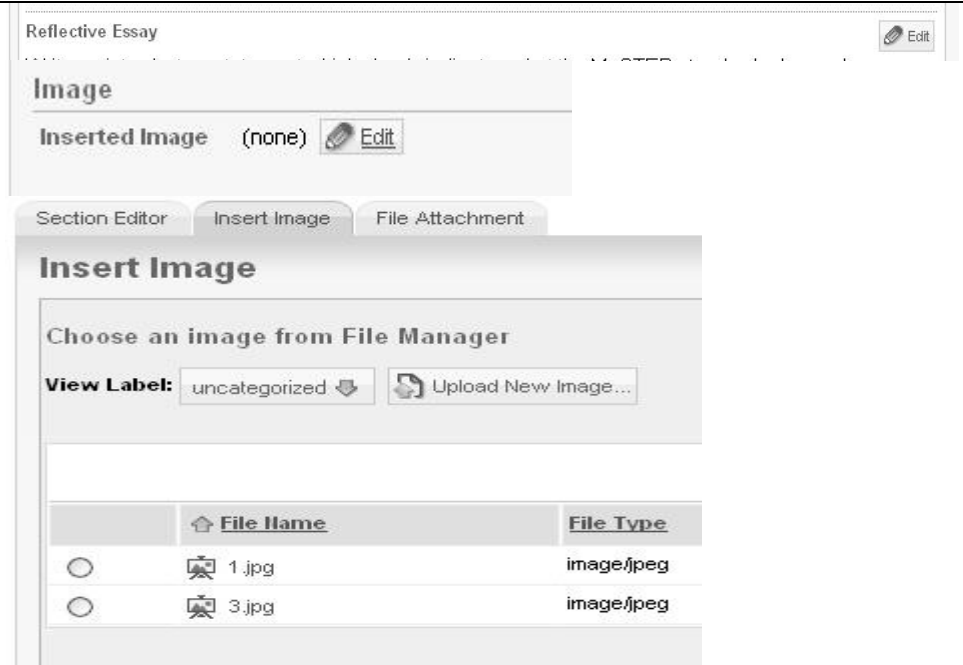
Reflective Essay

Edit

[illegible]

Image

Inserted Image (none) Edit

Section Editor Insert Image File Attachment

Insert Image

Choose an image from File Manager

View Label: uncategorized Upload New Image...

| | File Name | File Type |
|---|---|---|
| | 1.jpg | image/jpeg |
| | 3.jpg | image/jpeg |